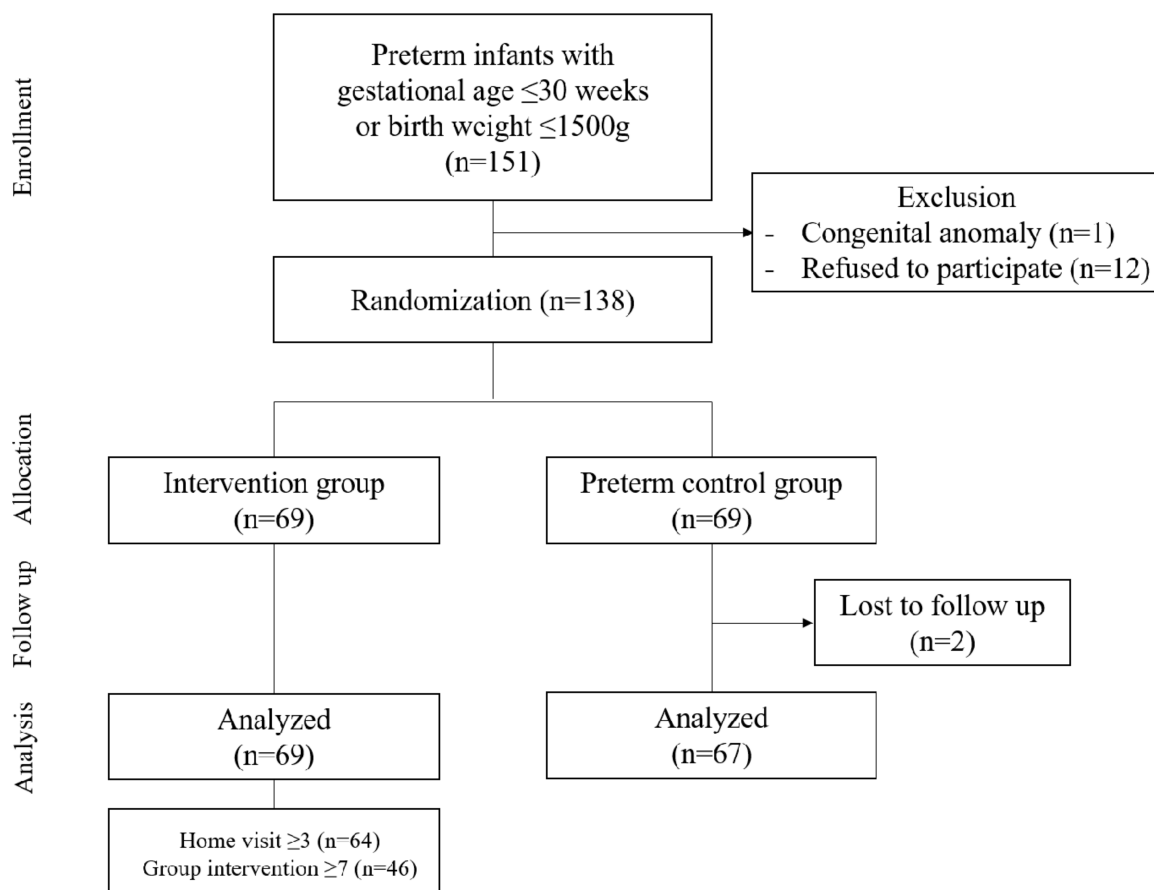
Enrollment

Preterm infants with gestational age $\leq$30 weeks or birth weight $\leq$1500g (n=151)

Exclusion
- Congenital anomaly (n=1)
- Refused to participate (n=12)

Randomization (n=138)

Allocation

Intervention group (n=69)

Preterm control group (n=69)

Follow up

Lost to follow up (n=2)

Analysis

Analyzed (n=69)

Analyzed (n=67)

Home visit $\geq$3 (n=64)
Group intervention $\geq$7 (n=46)